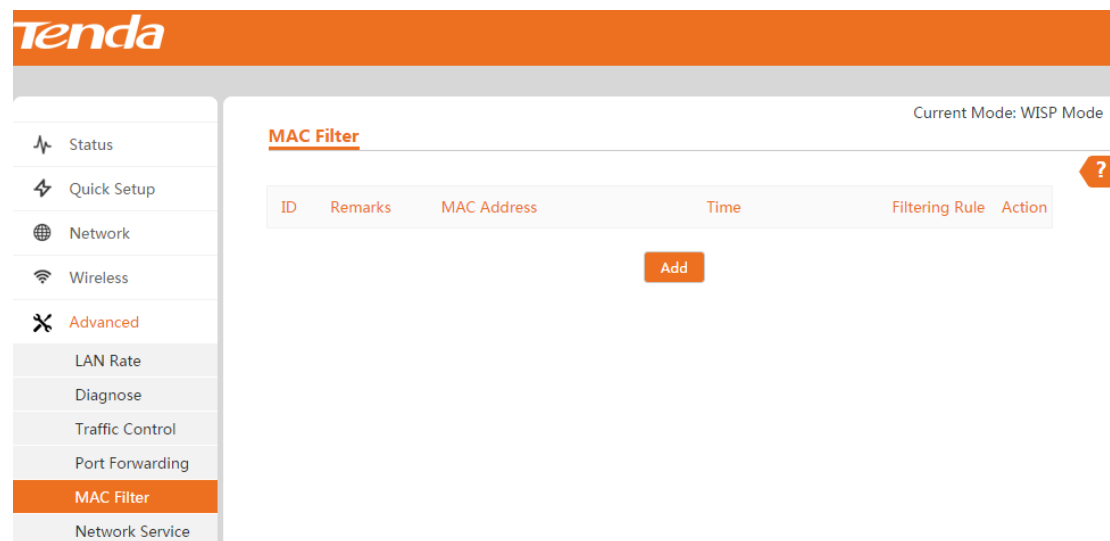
Tenda

Status
Quick Setup
Network
Wireless
Advanced
LAN Rate
Diagnose
Traffic Control
Port Forwarding
MAC Filter
Network Service

Current Mode: WISP Mode

MAC Filter

?

| ID | Remarks | MAC Address | Time | Filtering Rule | Action |
|---|---|---|---|---|---|

Add